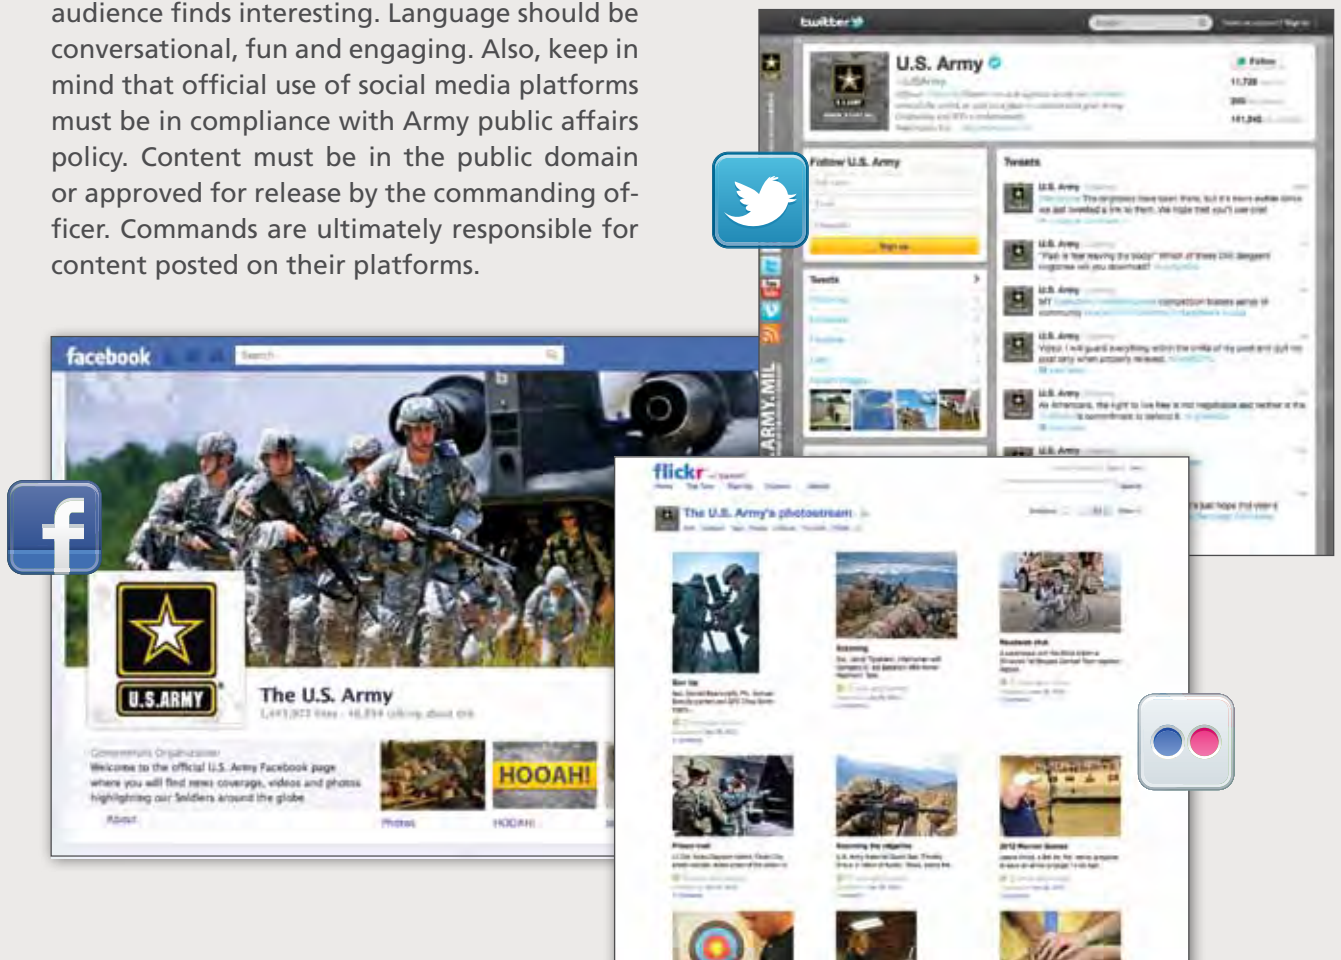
audience finds interesting. Language should be conversational, fun and engaging. Also, keep in mind that official use of social media platforms must be in compliance with Army public affairs policy. Content must be in the public domain or approved for release by the commanding officer. Commands are ultimately responsible for content posted on their platforms.

twitter

U.S. Army

@USArmy

Follow U.S. Army

Sign up

Tweets

Tweets

U.S. Army

U.S. Army

U.S. Army

U.S. Army

U.S. Army

U.S. Army

ARMY.MIL

facebook

Search

U.S.ARMY

The U.S. Army

Welcome to the official U.S. Army Facebook page where you will find news coverage, videos and photos highlighting our Soldiers around the globe

About

Photos

HOOAH!

HOOAH!

flickr

The U.S. Army's photostream